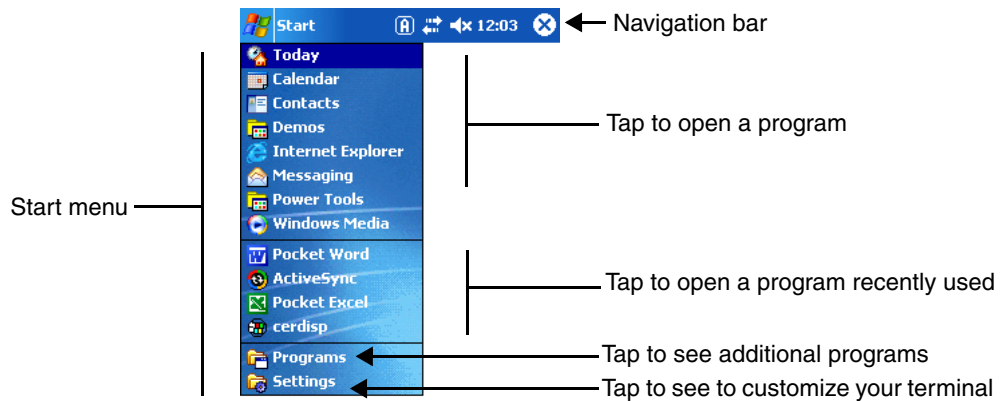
Start 12:03

Navigation bar

Today
Calendar
Contacts
Demos
Internet Explorer
Messaging
Power Tools
Windows Media

Tap to open a program

Start menu

Pocket Word
ActiveSync
Pocket Excel
cerdisp

Tap to open a program recently used

Programs
Settings

Tap to see additional programs
Tap to see to customize your terminal